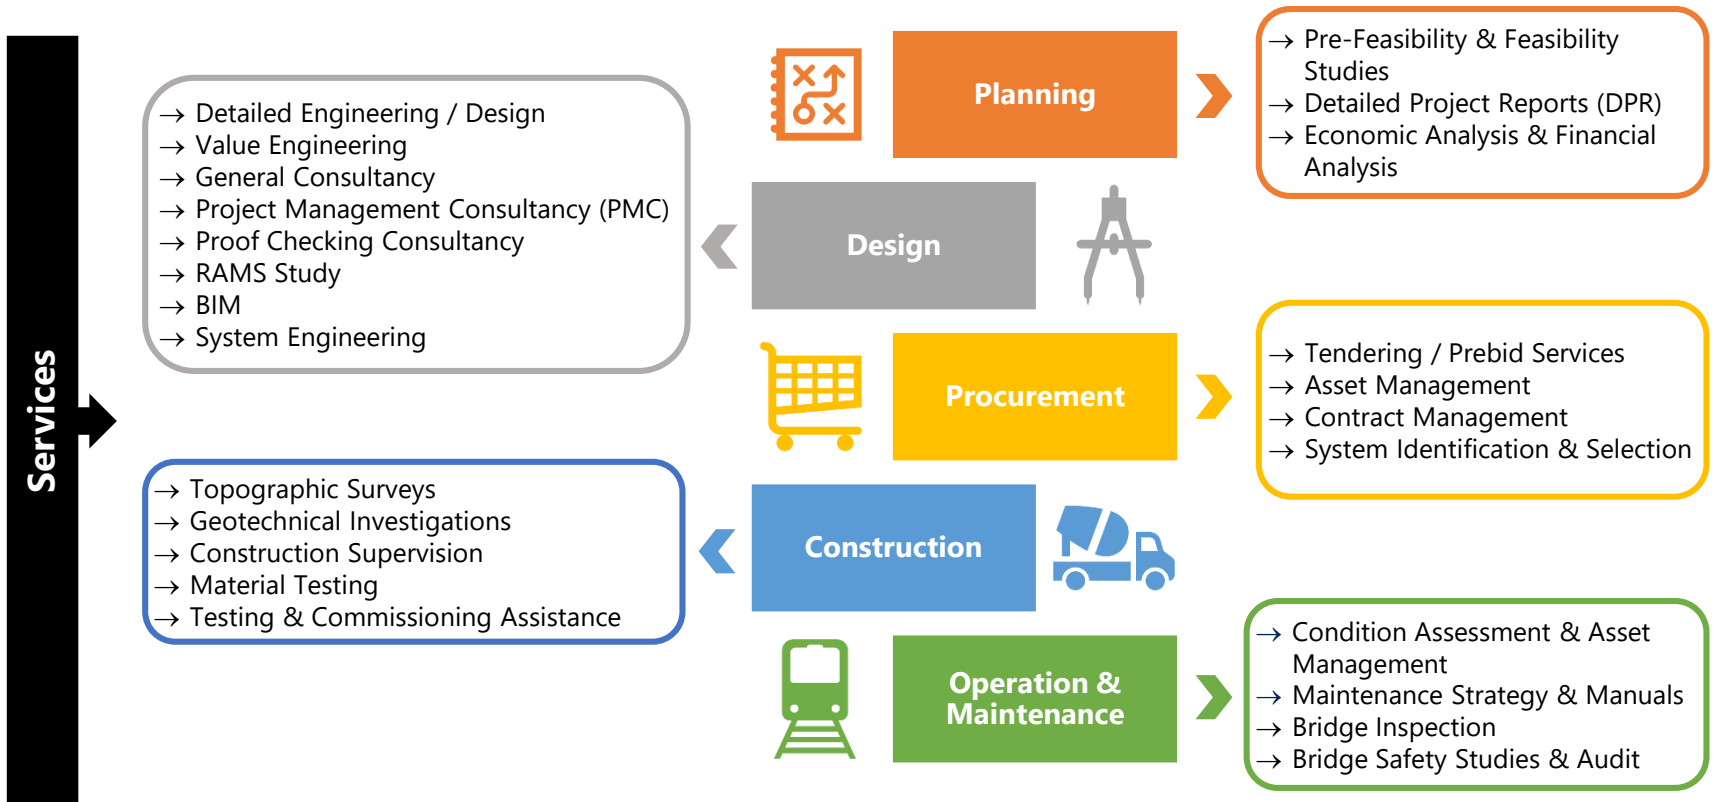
Services

Planning

→ Pre-Feasibility & Feasibility Studies
→ Detailed Project Reports (DPR)
→ Economic Analysis & Financial Analysis

Design

→ Detailed Engineering / Design
→ Value Engineering
→ General Consultancy
→ Project Management Consultancy (PMC)
→ Proof Checking Consultancy
→ RAMS Study
→ BIM
→ System Engineering

Procurement

→ Tendering / Prebid Services
→ Asset Management
→ Contract Management
→ System Identification & Selection

Construction

→ Topographic Surveys
→ Geotechnical Investigations
→ Construction Supervision
→ Material Testing
→ Testing & Commissioning Assistance

Operation & Maintenance

→ Condition Assessment & Asset Management
→ Maintenance Strategy & Manuals
→ Bridge Inspection
→ Bridge Safety Studies & Audit